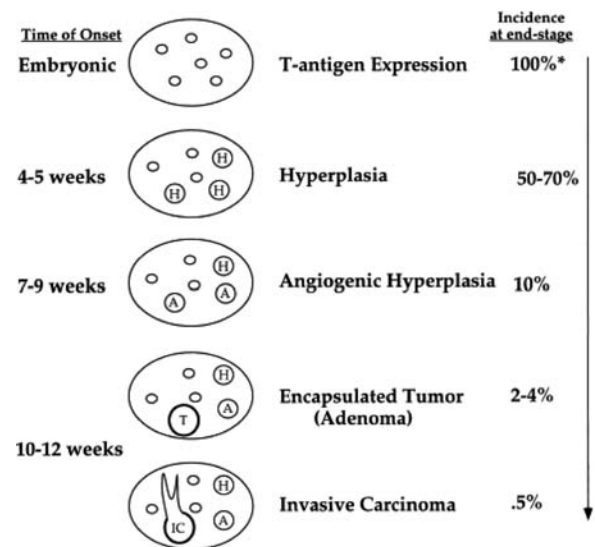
Time of Onset

Incidence at end-stage

Embryonic

T-antigen Expression

100%*

4-5 weeks

H H H

Hyperplasia

50-70%

7-9 weeks

H A A

Angiogenic Hyperplasia

10%

H T A

Encapsulated Tumor (Adenoma)

2-4%

10-12 weeks

H IC A

Invasive Carcinoma

.5%